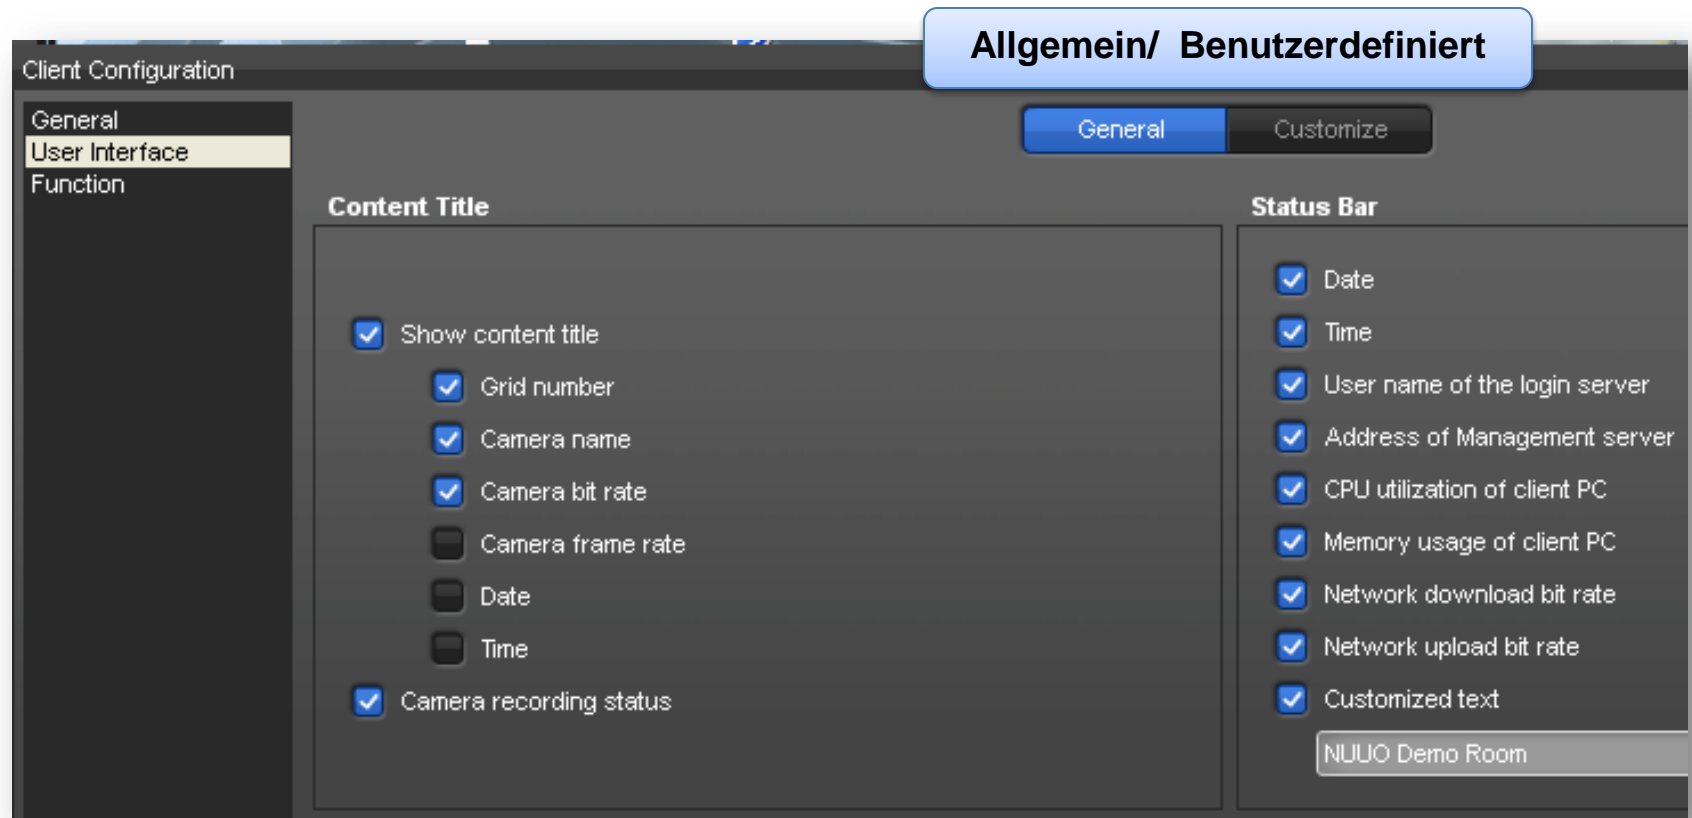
Client Configuration

Allgemein/ Benutzerdefiniert

General
User Interface
Function

General Customize

Content Title

Show content title
Grid number
Camera name
Camera bit rate
Camera frame rate
Date
Time
Camera recording status

Status Bar

Date
Time
User name of the login server
Address of Management server
CPU utilization of client PC
Memory usage of client PC
Network download bit rate
Network upload bit rate
Customized text
NUUO Demo Room